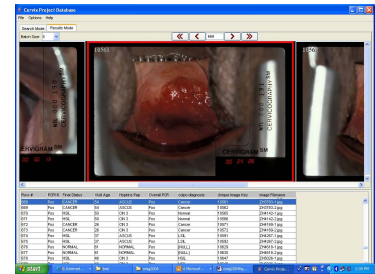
Cervix Project Database
File Options Help
Search Mode Flipscale Mode
Batch Size: 8
<< < 568 > >>
10563
CERVIGRAM SM
CERVICOGRAPHY
CERVIGRAM SM
10568

| Row # | POPIX | Final Status | Visit Age | Hygiene Flag | Overall PCR | colpo diagnosis | Unique Image Key | Image Filename |
|---|---|---|---|---|---|---|---|---|
| 568 | Pos | CANCER | 34 | ASCUS | Pos | Cancer | 10563 | ZH0563-1.jpg |
| 569 | Pos | CANCER | 56 | ASCUS | Pos | Cancer | 10564 | ZH0564-1.jpg |
| 570 | Pos | HSIL | 30 | CIN 3 | Pos | Normal | 10565 | ZH0565-1.jpg |
| 571 | Pos | HSIL | 50 | CIN 3 | Pos | Normal | 10566 | ZH0566-1.jpg |
| 572 | Pos | CANCER | 26 | CIN 3 | Pos | Cancer | 10567 | ZH0567-1.jpg |
| 573 | Pos | CANCER | 28 | CIN 3 | Pos | Cancer | 10568 | ZH0568-1.jpg |
| 574 | Pos | HSIL | 37 | ASCUS | Pos | LSIL | 10569 | ZH0569-1.jpg |
| 575 | Pos | HSIL | 37 | ASCUS | Pos | LSIL | 10570 | ZH0570-1.jpg |
| 576 | Pos | NORMAL | 61 | NORMAL | Pos | [NULL] | 10571 | ZH0571-1.jpg |
| 577 | Pos | NORMAL | 53 | NORMAL | Pos | [NULL] | 10572 | ZH0572-1.jpg |
| 578 | Pos | HSIL | 46 | CIN 3 | Pos | HSIL | 10573 | ZH0573-1.jpg |
| 579 | Pos | HSIL | 39 | CIN 3 | Pos | HSIL | 10574 | ZH0574-1.jpg |

start
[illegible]